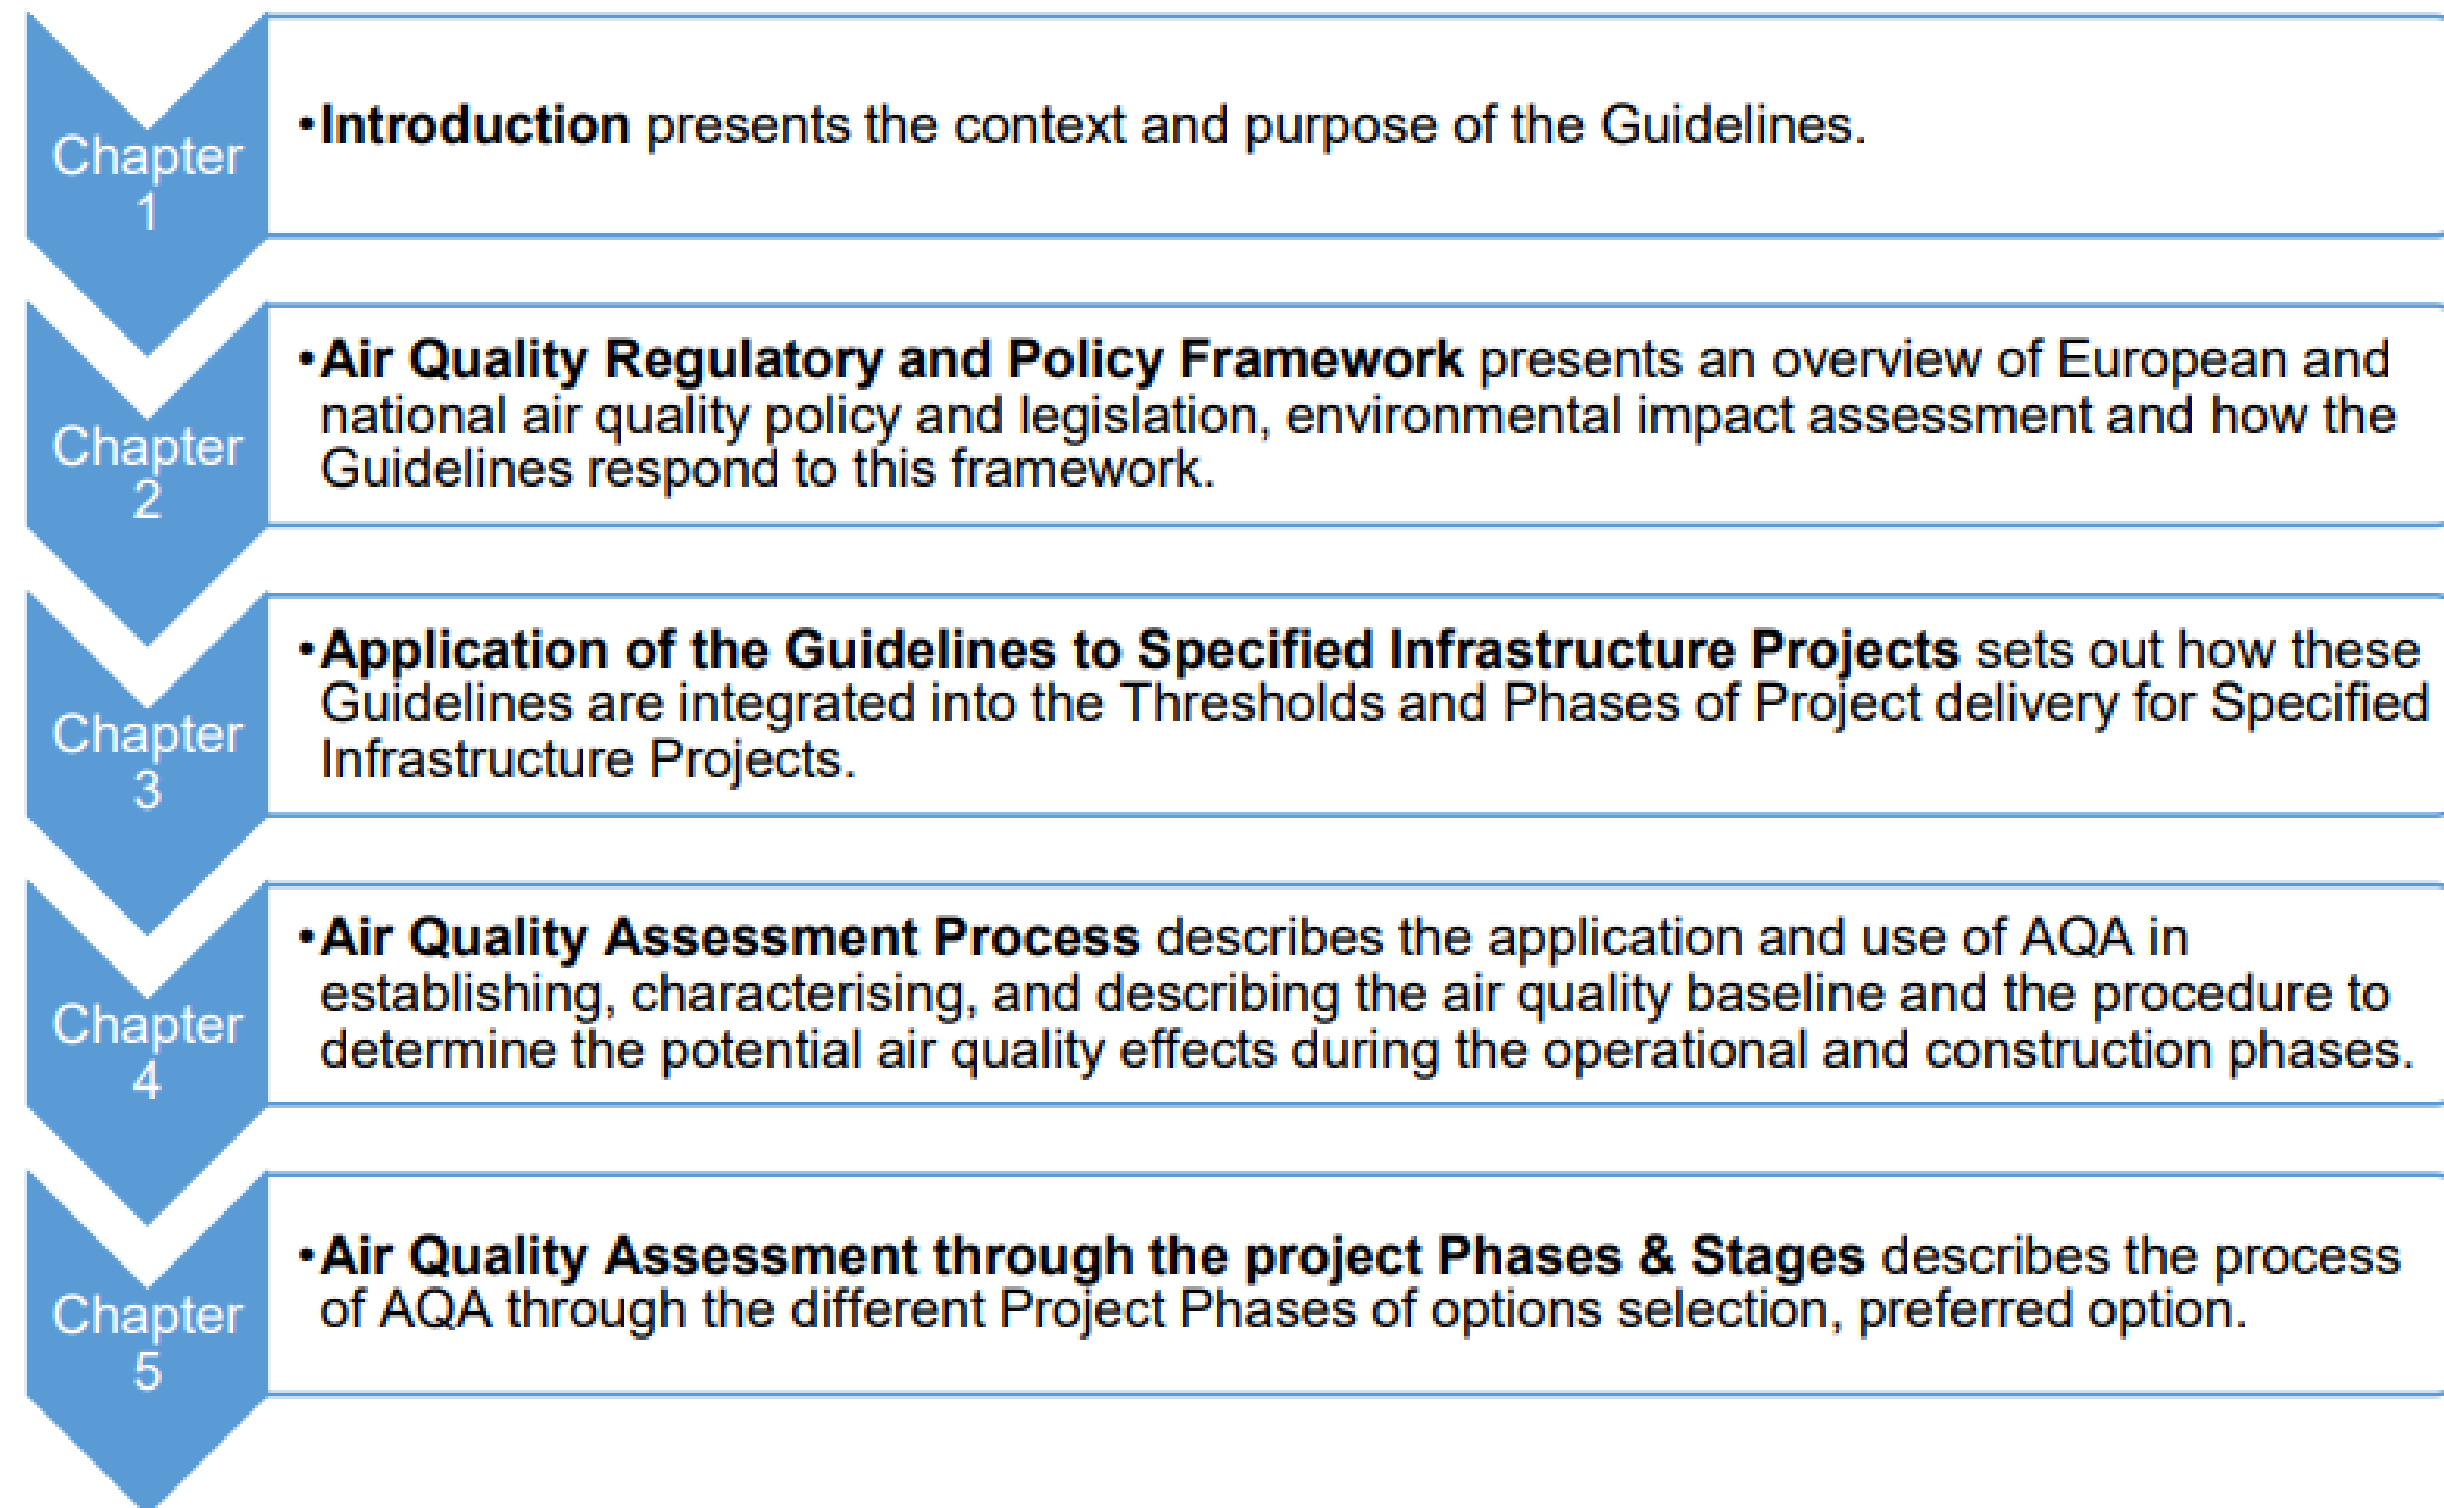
Chapter 1

• **Introduction** presents the context and purpose of the Guidelines.

Chapter 2

• **Air Quality Regulatory and Policy Framework** presents an overview of European and national air quality policy and legislation, environmental impact assessment and how the Guidelines respond to this framework.

Chapter 3

• **Application of the Guidelines to Specified Infrastructure Projects** sets out how these Guidelines are integrated into the Thresholds and Phases of Project delivery for Specified Infrastructure Projects.

Chapter 4

• **Air Quality Assessment Process** describes the application and use of AQA in establishing, characterising, and describing the air quality baseline and the procedure to determine the potential air quality effects during the operational and construction phases.

Chapter 5

• **Air Quality Assessment through the project Phases & Stages** describes the process of AQA through the different Project Phases of options selection, preferred option.